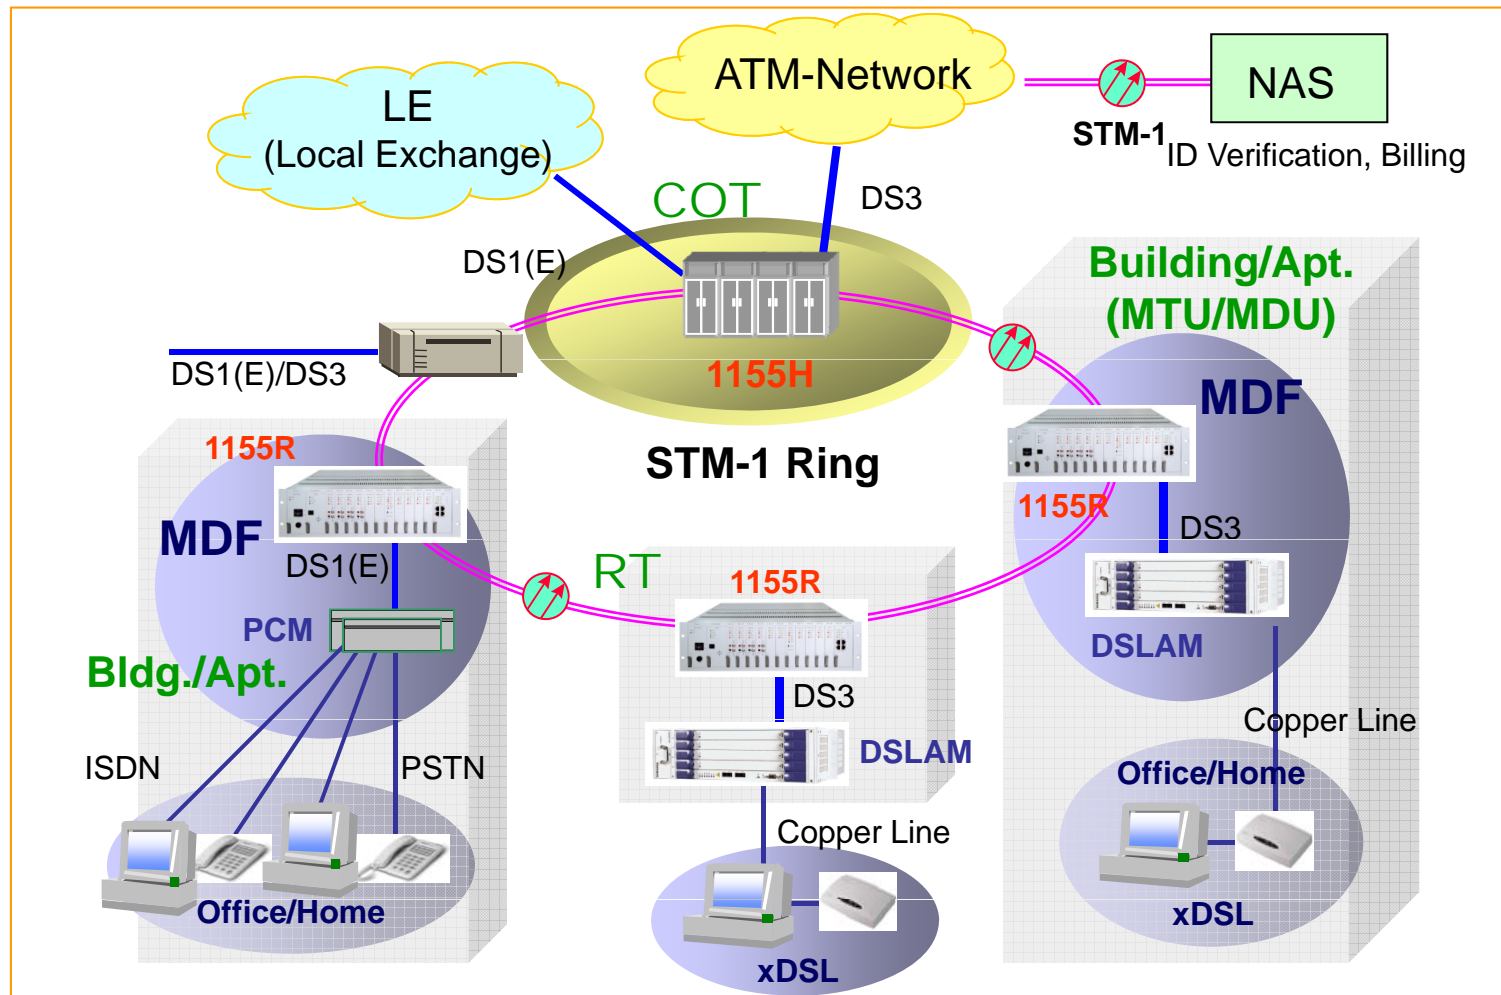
ATM-Network

NAS

STM-1

ID Verification, Billing

LE
(Local Exchange)

COT

DS3

DS1(E)

Building/Apt.
(MTU/MDU)

DS1(E)/DS3

1155H

MDF

STM-1 Ring

1155R

1155R

DS3

MDF

DS1(E)

RT

1155R

DSLAM

PCM

Bldg./Apt.

DS3

DSLAM

Copper Line

ISDN

PSTN

Office/Home

Copper Line

Office/Home

xDSL

xDSL